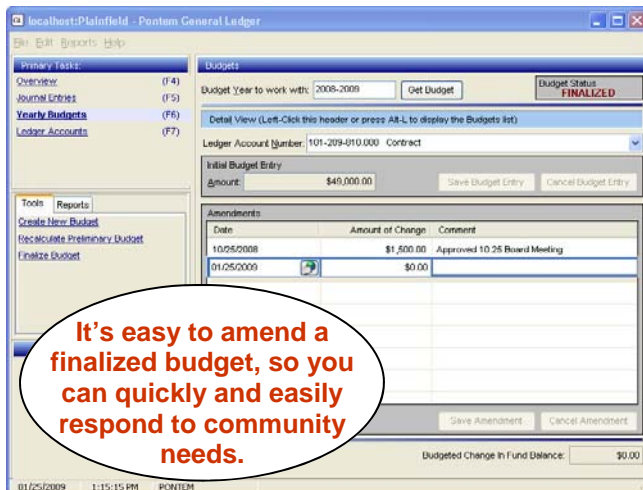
localhost:Plainfield - Pontem General Ledger

File Edit Reports Help

Primary Tasks:

Overview (F4)

Journal Entries (F5)

Yearly Budgets (F6)

Ledger Accounts (F7)

Tools Reports

Create New Budget

Recalculate Preliminary Budget

Finalize Budget

Budgets

Budget Year to work with: 2008-2009 Get Budget

Budget Status FINALIZED

Detail View (Left-Click this header or press Alt-L to display the Budgets list)

Ledger Account Number: 101-209-810.000 Contract

Initial Budget Entry

Amount: $49,000.00 Save Budget Entry Cancel Budget Entry

Amendments

| Date | Amount of Change | Comment |
|---|---|---|
| 10/25/2008 | $1,500.00 | Approved 10.25 Board Meeting |
| 01/25/2009 | $0.00 | |

Save Amendment Cancel Amendment

Budgeted Change In Fund Balance: $0.00

It's easy to amend a finalized budget, so you can quickly and easily respond to community needs.

01/25/2009 1:15:15 PM PONTEM